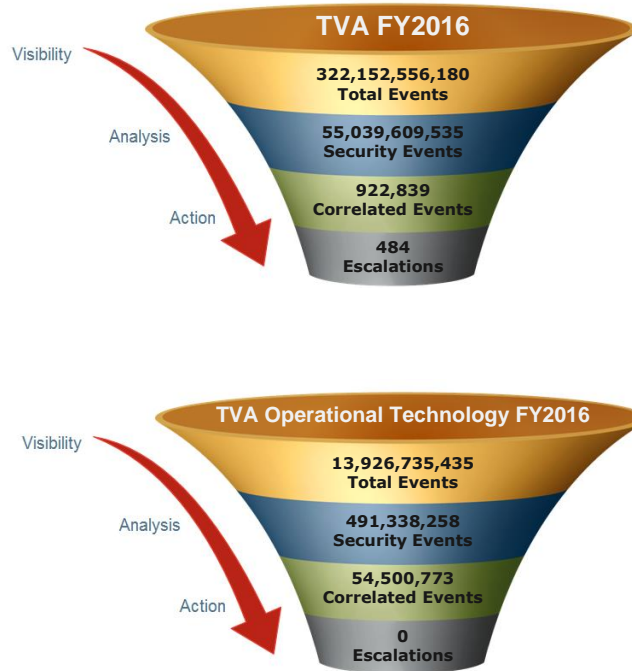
TVA FY2016

Visibility

Analysis

Action

322,152,556,180
Total Events

55,039,609,535
Security Events

922,839
Correlated Events

484
Escalations

TVA Operational Technology FY2016

Visibility

Analysis

Action

13,926,735,435
Total Events

491,338,258
Security Events

54,500,773
Correlated Events

0
Escalations